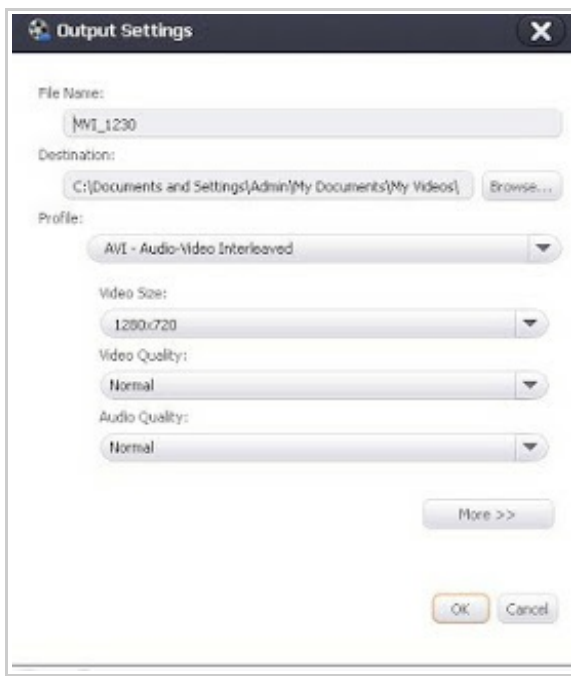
Output Settings

File Name:

MVI_1230

Destination:

C:\Documents and Settings\Admin\My Documents\My Videos\

Browse...

Profile:

AVI - Audio-Video Interleaved

Video Size:

1280x720

Video Quality:

Normal

Audio Quality:

Normal

More >>

OK

Cancel